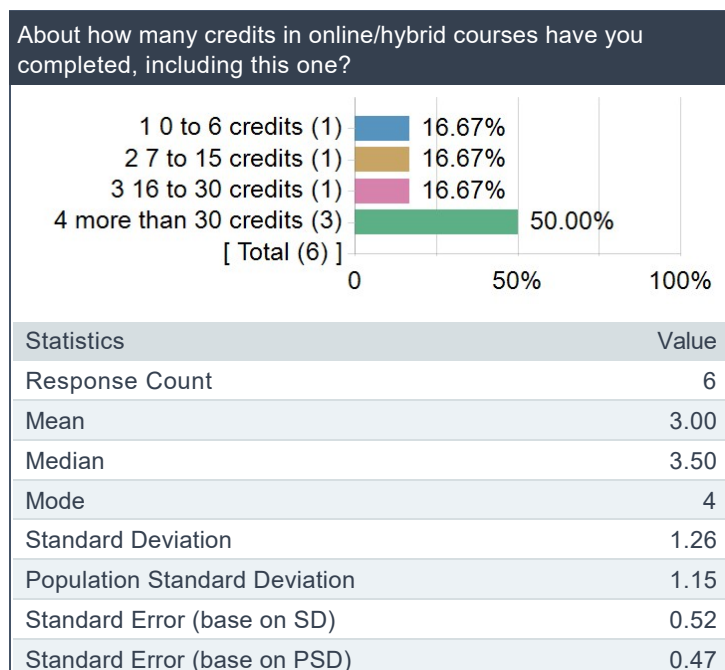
About how many credits in online/hybrid courses have you completed, including this one?

1 0 to 6 credits (1) 16.67%
2 7 to 15 credits (1) 16.67%
3 16 to 30 credits (1) 16.67%
4 more than 30 credits (3) 50.00%
[ Total (6) ]
0 50% 100%

| Statistics | Value |
|---|---|
| Response Count | 6 |
| Mean | 3.00 |
| Median | 3.50 |
| Mode | 4 |
| Standard Deviation | 1.26 |
| Population Standard Deviation | 1.15 |
| Standard Error (base on SD) | 0.52 |
| Standard Error (base on PSD) | 0.47 |